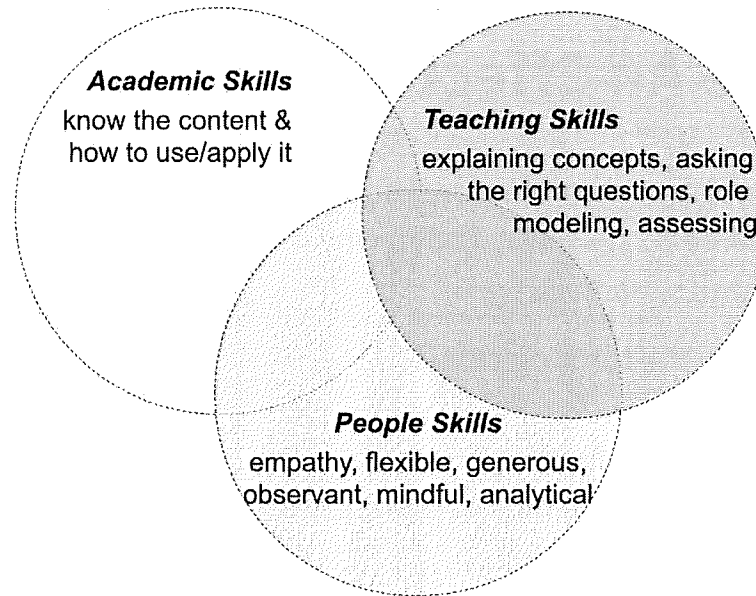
Academic Skills
know the content & how to use/apply it

Teaching Skills
explaining concepts, asking the right questions, role modeling, assessing

People Skills
empathy, flexible, generous, observant, mindful, analytical